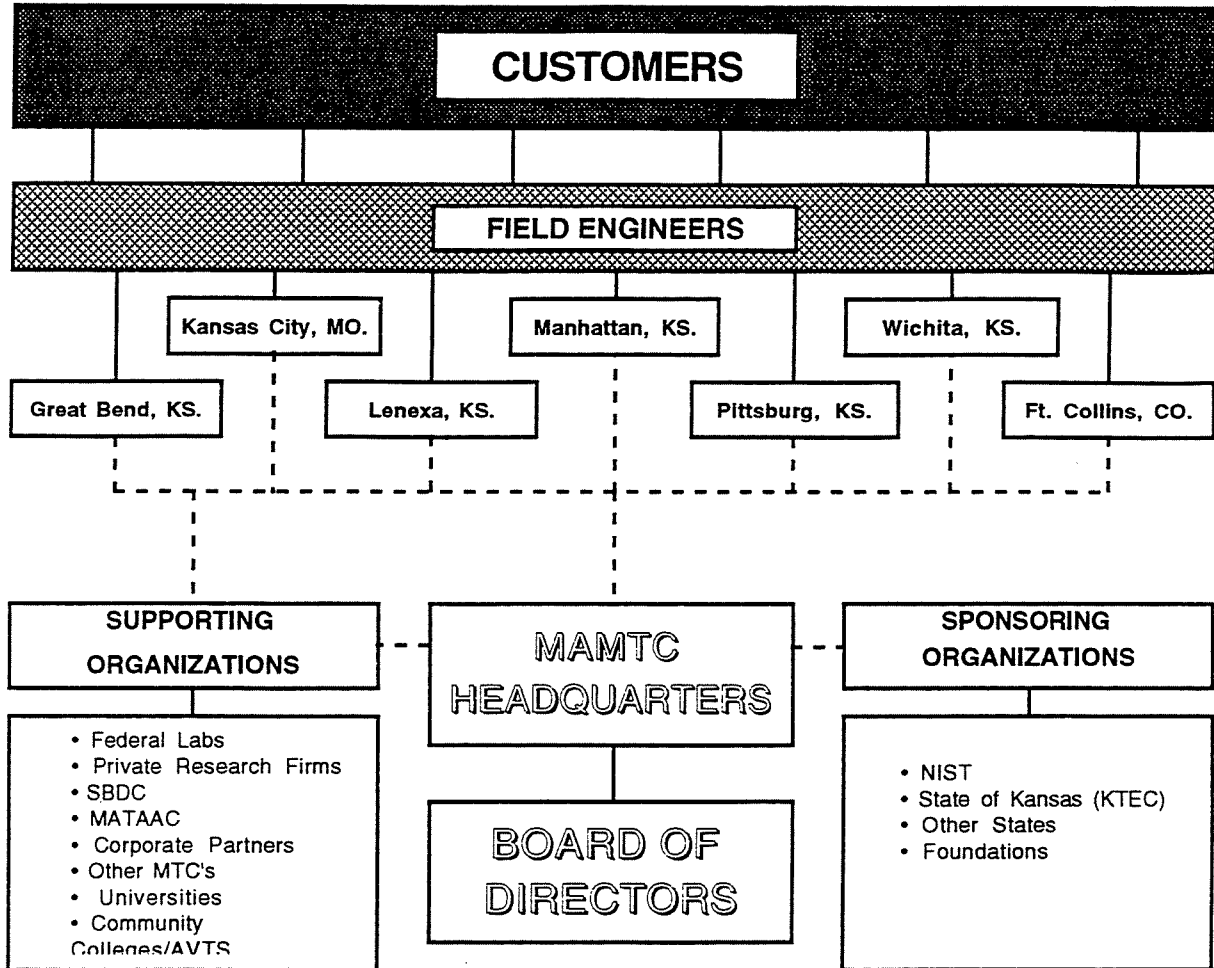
CUSTOMERS

FIELD ENGINEERS

Kansas City, MO.

Manhattan, KS.

Wichita, KS.

Great Bend, KS.

Lenexa, KS.

Pittsburg, KS.

Ft. Collins, CO.

SUPPORTING ORGANIZATIONS

MAMTC HEADQUARTERS

SPONSORING ORGANIZATIONS

• Federal Labs
• Private Research Firms
• SBDC
• MATAAC
• Corporate Partners
• Other MTC's
• Universities
• Community Colleges/AVTS

BOARD OF DIRECTORS

• NIST
• State of Kansas (KTEC)
• Other States
• Foundations